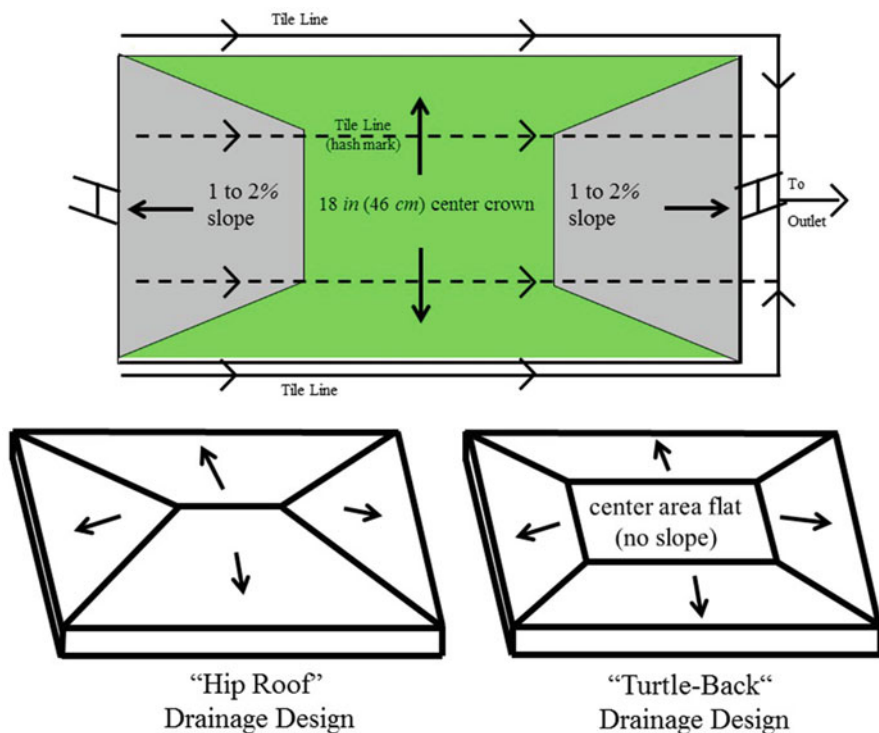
Tile Line

Tile Line
(hash mark)

1 to 2%
slope

18 *in* (46 *cm*) center crown

1 to 2%
slope

To
Outlet

Tile Line

center area flat
(no slope)

"Hip Roof"
Drainage Design

"Turtle-Back"
Drainage Design